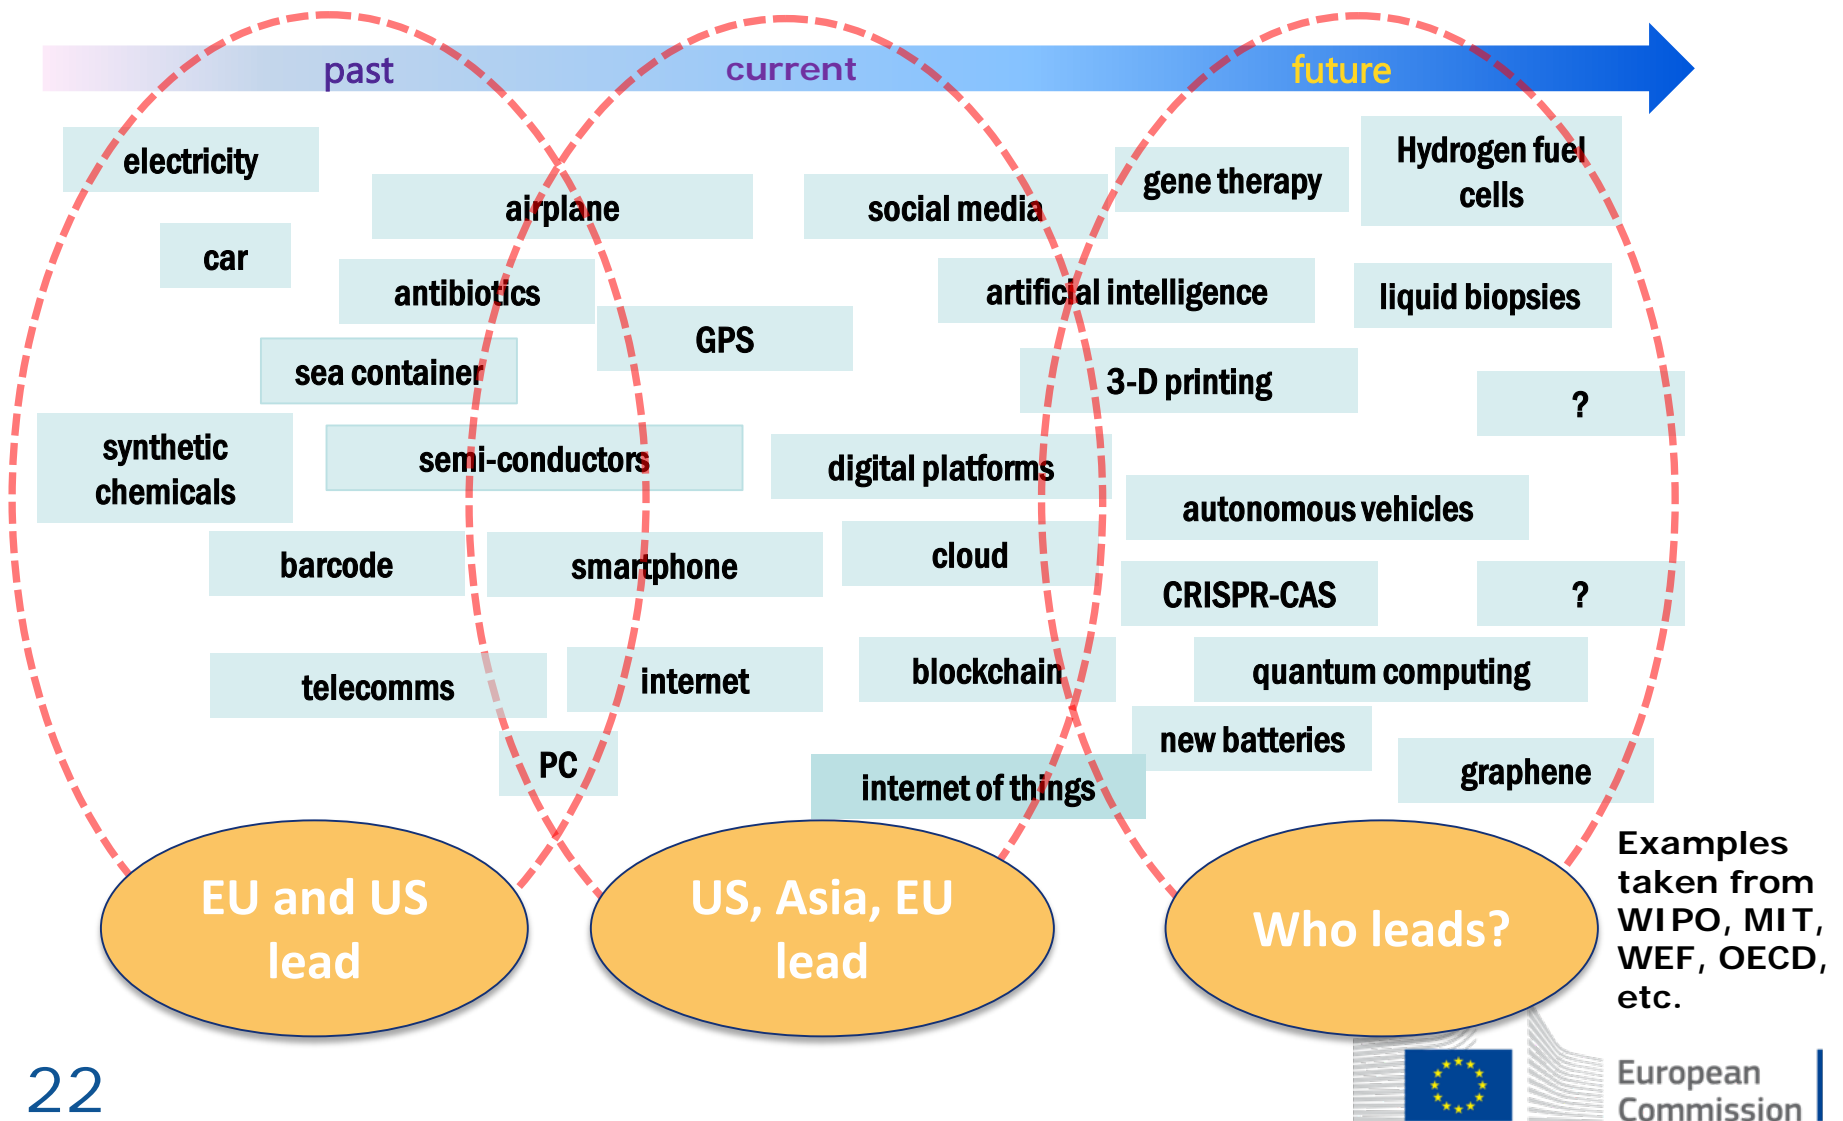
past

current

future

electricity

airplane

social media

gene therapy

Hydrogen fuel cells

car

antibiotics

artificial intelligence

liquid biopsies

GPS

sea container

3-D printing

?

synthetic chemicals

semi-conductors

digital platforms

autonomous vehicles

barcode

smartphone

cloud

CRISPR-CAS

?

telecomms

internet

blockchain

quantum computing

new batteries

PC

internet of things

graphene

EU and US lead

US, Asia, EU lead

Who leads?

Examples taken from WIPO, MIT, WEF, OECD, etc.

22

European Commission